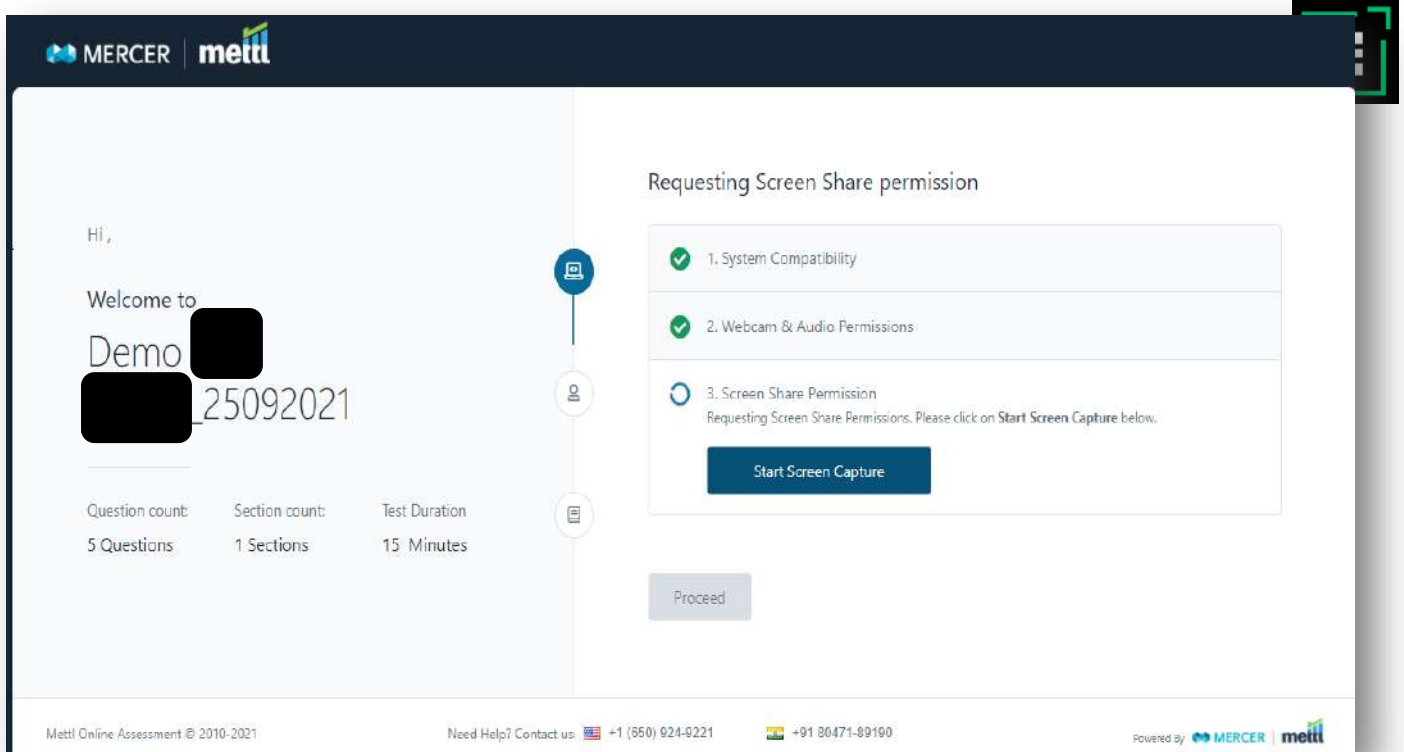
MERCER | mettl

Hi ,

Welcome to

Demo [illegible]

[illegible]_25092021

Question count: 5 Questions

Section count: 1 Sections

Test Duration 15 Minutes

Requesting Screen Share permission

1. System Compatibility

2. Webcam & Audio Permissions

3. Screen Share Permission
Requesting Screen Share Permissions. Please click on **Start Screen Capture** below.

Start Screen Capture

Proceed

Mettl Online Assessment © 2010-2021

Need Help? Contact us: +1 (650) 924-9221 +91 80471-89190

Powered By MERCER | mettl